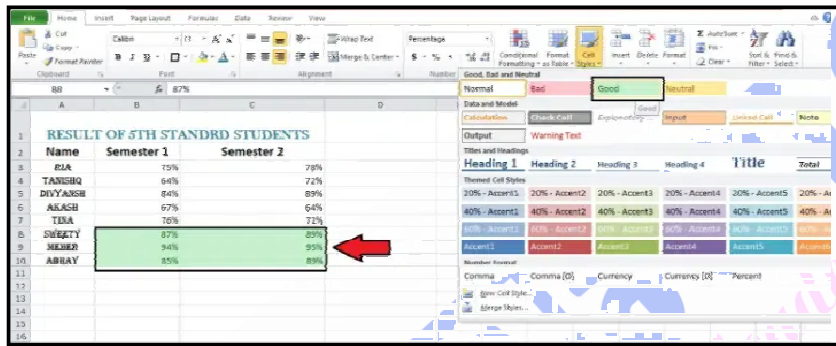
File Home Insert Page Layout Formulas Data Review View

Cut
Copy
Paste
Format Painter
Clipboard

Calibri 11 A A
B I U
Font

Wrap Text
Merge & Center
Alignment

Percentage
$ % ,
Number

Conditional Formatting
Format as Table
Cell Styles
Insert Delete Format
AutoSum
Fill
Clear
Sort & Filter
Find & Select

B8 fx 87%

| | A | B | C | D |
|---|---|---|---|---|
| 1 | RESULT OF 5TH STANDRD STUDENTS | | | |
| 2 | Name | Semester 1 | Semester 2 | |
| 3 | RIA | 75% | 78% | |
| 4 | TANISHQ | 64% | 72% | |
| 5 | DIVYANSH | 84% | 89% | |
| 6 | AKASH | 67% | 64% | |
| 7 | TINA | 76% | 71% | |
| 8 | SWEETY | 87% | 89% | |
| 9 | MEHER | 94% | 95% | |
| 10 | ABHAY | 85% | 89% | |
| 11 | | | | |
| 12 | | | | |
| 13 | | | | |
| 14 | | | | |
| 15 | | | | |
| 16 | | | | |
| 17 | | | | |
| 18 | | | | |
| 19 | | | | |
| 20 | | | | |
| 21 | | | | |
| 22 | | | | |

Good, Bad and Neutral
Normal Bad Good Neutral
Good
Data and Model
Calculation Check Cell Explanatory Input Linked Cell Note
Output Warning Text
Titles and Headings
Heading 1 Heading 2 Heading 3 Heading 4 Title Total
Themed Cell Styles
20% - Accent1 20% - Accent2 20% - Accent3 20% - Accent4 20% - Accent5 20% - Ac
40% - Accent1 40% - Accent2 40% - Accent3 40% - Accent4 40% - Accent5 40% - Ac
60% - Accent1 60% - Accent2 60% - Accent3 60% - Accent4 60% - Accent5 60% - Ac
Accent1 Accent2 Accent3 Accent4 Accent5 Accent6
Number Format
Comma Comma [0] Currency Currency [0] Percent
New Cell Style...
Merge Styles...